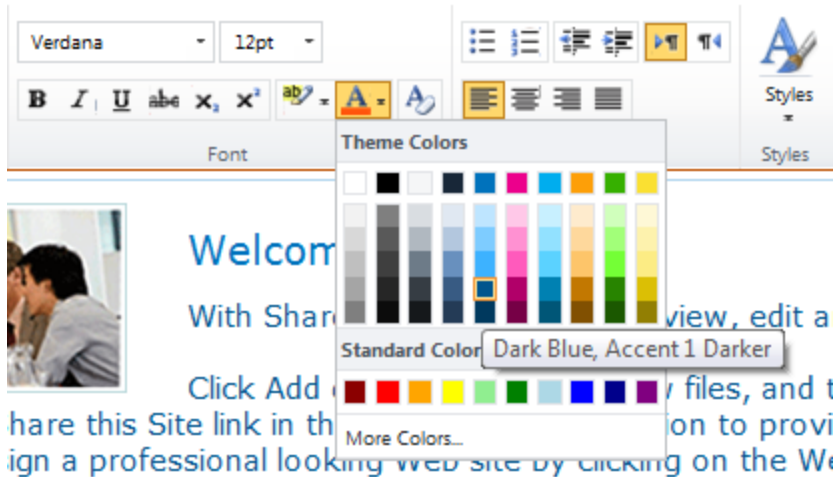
Verdana
12pt
B I U abc $x_2$ $x^2$
Font
Styles
Styles
Theme Colors
Standard Colo
Dark Blue, Accent 1 Darker
More Colors...
Welcom
With Share view, edit a
Click Add files, and t
hare this Site link in th ion to provi
ign a professional looking Web site by clicking on the We